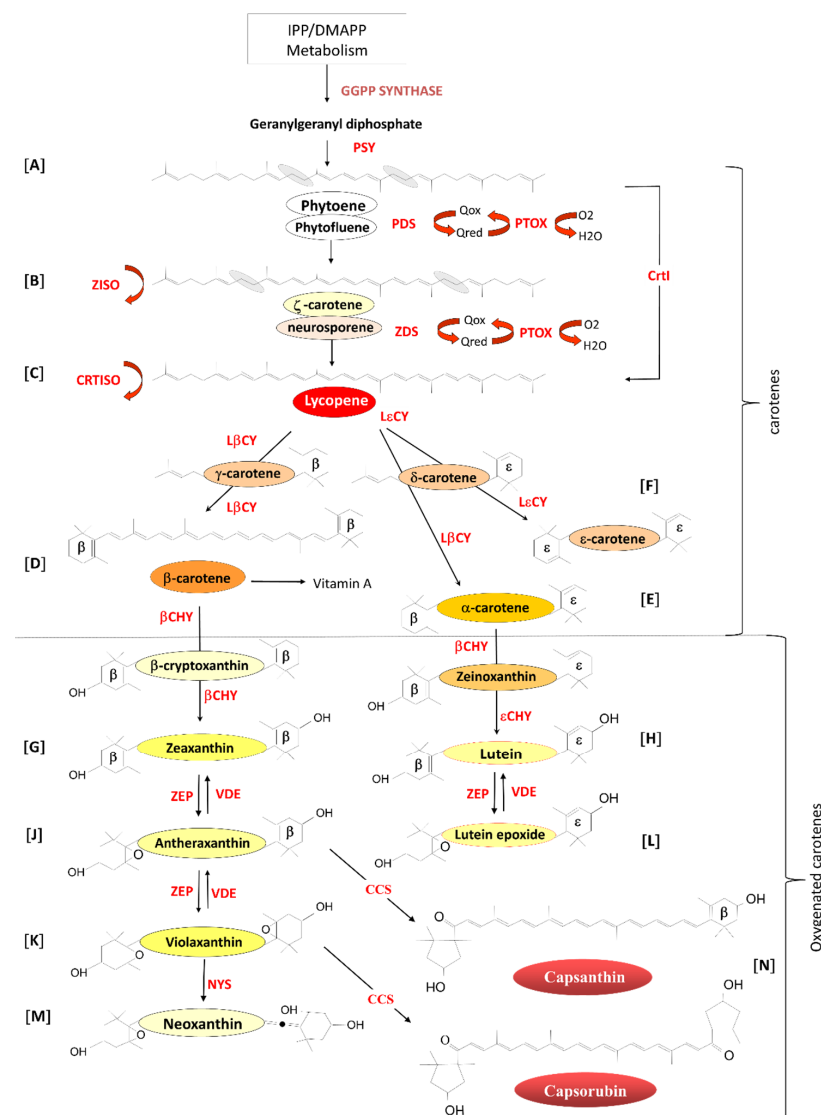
IPP/DMAPP Metabolism

GGPP SYNTHASE

Geranylgeranyl diphosphate

[A]

PSY

Phytoene

Phytofluene

PDS

Qox

Qred

PTOX

O2

H2O

CrtI

[B]

ZISO

ζ-carotene

neurosporene

ZDS

Qox

Qred

PTOX

O2

H2O

[C]

CRTISO

Lycopene

LεCY

LβCY

carotenes

γ-carotene

β

δ-carotene

ε

LβCY

[F]

LεCY

β

β

ε

ε-carotene

ε

[D]

LβCY

β-carotene

Vitamin A

β

α-carotene

ε

[E]

βCHY

βCHY

β-cryptoxanthin

β

OH

β

Zeinoxanthin

ε

OH

β

βCHY

εCHY

[G]

Zeaxanthin

β

OH

OH

β

Lutein

ε

OH

[H]

OH

β

ZEP

VDE

ZEP

VDE

[J]

Antheraxanthin

β

OH

O

OH

Lutein epoxide

ε

OH

[L]

O

OH

ZEP

VDE

CCS

O

β

OH

[K]

Violaxanthin

O

OH

O

OH

Capsanthin

HO

[N]

Oxygenated carotenes

NYS

CCS

[M]

Neoxanthin

OH

OH

O

OH

OH

O

O

Capsorubin

OH